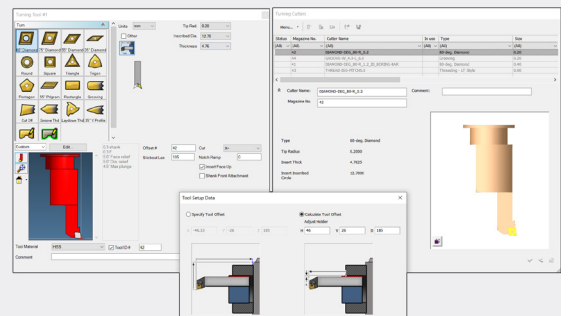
Turning Tool #1

Turn

80° Diamond
55° Diamond
35° Diamond
Round
Square
Triangle
Trigon
Pentagon
35° Polygon
Pentangle
Grooving
Cut Off
Groove Tool
Lapidown Tool
35° Y Profile

Units mm

Other

Tip Rad. 0.20
Inscribed Dia. 12.70
Thickness 4.76

Offset # 40
Cut
Breakout Len 100
Notch Recip. 0
Insert Face Up
Shank Front Attachment

Tool Material HSS
Tool ID # 42
Comment:

Turning Carbon
Menu...

| Status | Magazine No. | Caller Name | In use | Type | Size |
|---|---|---|---|---|---|
| (All) | (All) | (All) | (All) | (All) | (All) |
| | 41 | DIAMOND-080_80-R_0.2 | | 80 deg. Diamond | 0.20 |
| | 42 | GROOVE-TR_R-FU_0.5 | | Grooving | 0.50 |
| | 43 | DIAMOND-080_80-R_0_2D_BORING-BAR | | 80 deg. Diamond | 0.20 |
| | 44 | THREAD-060-FRT145.0 | | Threading - 1/2 Style | 0.00 |

Caller Name: DIAMOND-080_80-R_0.2
Comment:
Magazine No. 41

Type 80-deg. Diamond
Tip Radius 0.2000
Insert Thick 4.7620
Insert Inscribed Circle 12.7000

Tool Setup Data
Specify Tool Offset
Calculate Tool Offset
Adjust Holder
X 40
Y 20
Z 180